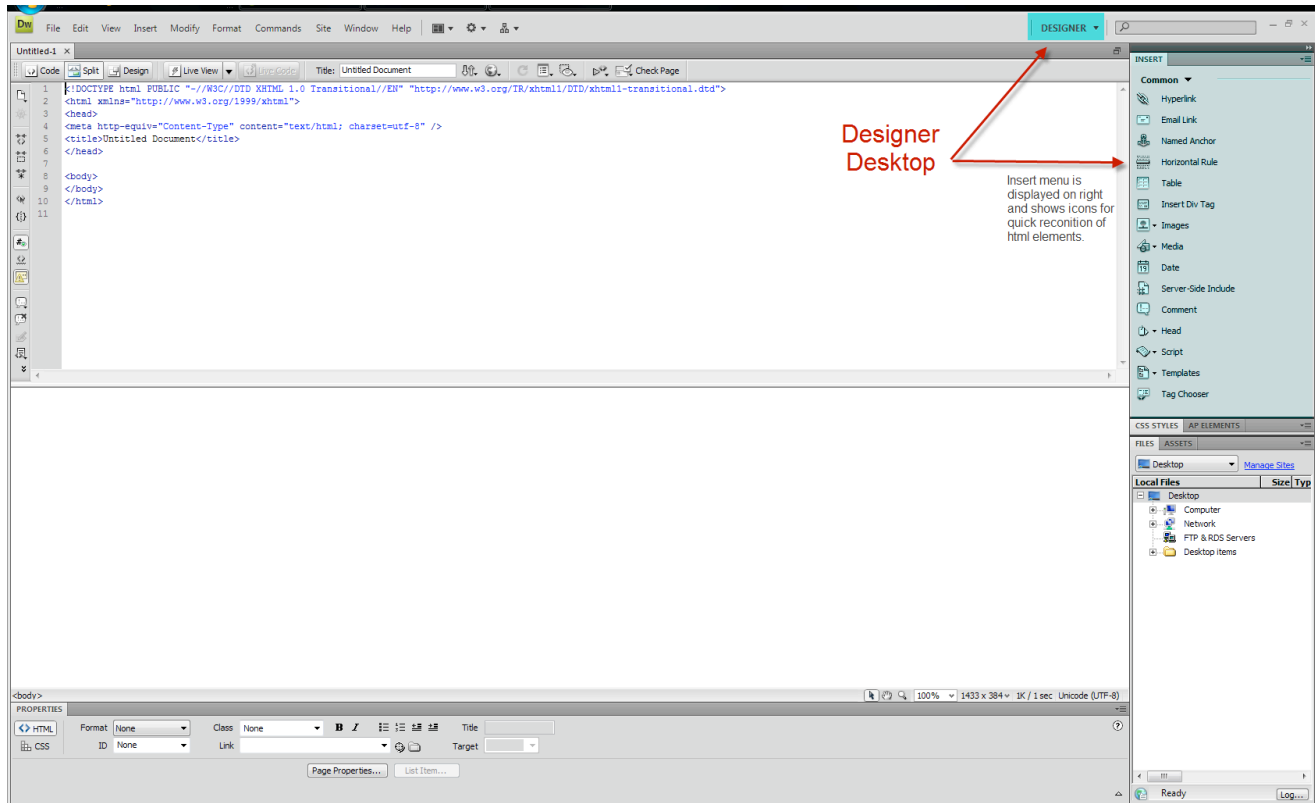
Dw File Edit View Insert Modify Format Commands Site Window Help

DESIGNER

Untitled-1 ×

Code Split Design Live View Live Code Title: Untitled Document Check Page

1 <!DOCTYPE html PUBLIC "-//W3C//DTD XHTML 1.0 Transitional//EN" "http://www.w3.org/TR/xhtml1/DTD/xhtml1-transitional.dtd">
2 <html xmlns="http://www.w3.org/1999/xhtml">
3 <head>
4 <meta http-equiv="Content-Type" content="text/html; charset=utf-8" />
5 <title>Untitled Document</title>
6 </head>
7
8 <body>
9 </body>
10 </html>
11

Designer Desktop

Insert menu is displayed on right and shows icons for quick reconition of html elements.

INSERT

Common

Hyperlink
Email Link
Named Anchor
Horizontal Rule
Table
Insert Div Tag
Images
Media
Date
Server-Side Include
Comment
Head
Script
Templates
Tag Chooser

CSS STYLES AP ELEMENTS

FILES ASSETS

Desktop Manage Sites

| Local Files | Size | Typ |
|---|---|---|
| Desktop | | |
| Computer | | |
| Network | | |
| FTP & RDS Servers | | |
| Desktop items | | |

<body>

100% 1433 x 384 1K / 1 sec Unicode (UTF-8)

PROPERTIES

HTML Format None Class None B I Title

CSS ID None Link Target

Page Properties... List Item...

Ready Log...